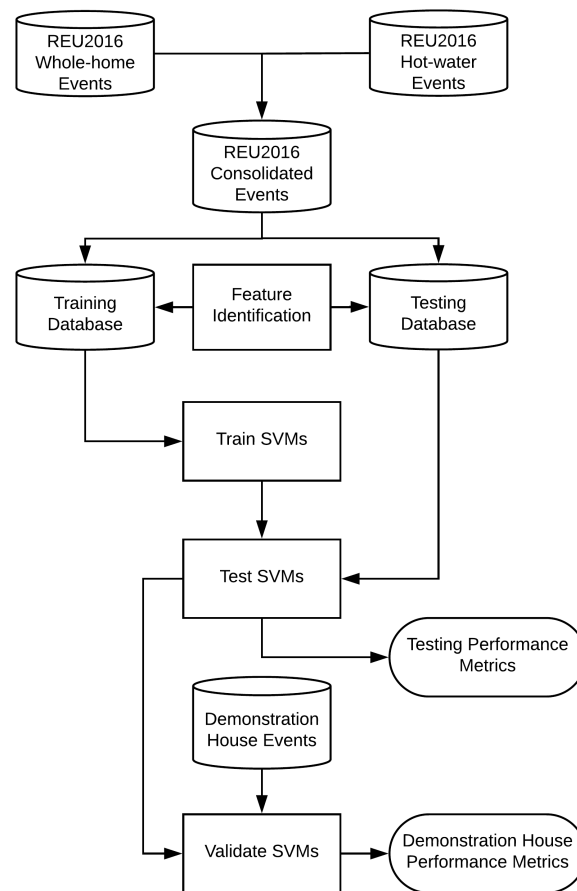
REU2016 Whole-home Events

REU2016 Hot-water Events

REU2016 Consolidated Events

Training Database

Feature Identification

Testing Database

Train SVMs

Test SVMs

Testing Performance Metrics

Demonstration House Events

Validate SVMs

Demonstration House Performance Metrics